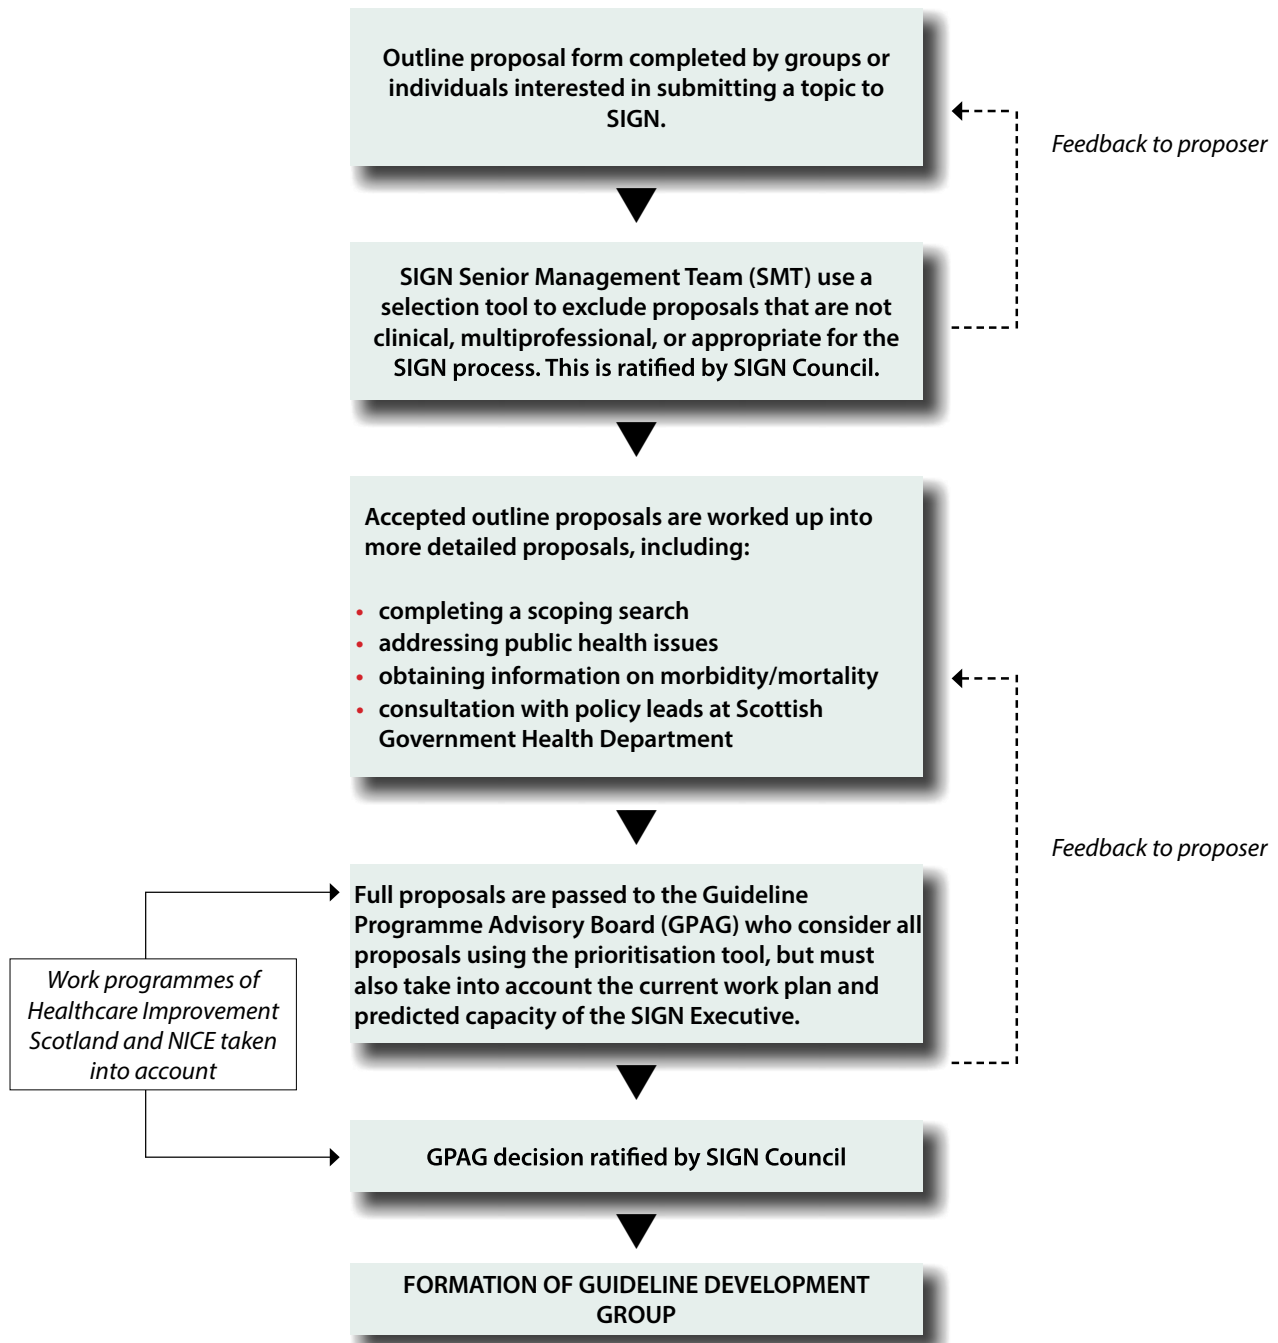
Outline proposal form completed by groups or individuals interested in submitting a topic to SIGN.

Feedback to proposer

SIGN Senior Management Team (SMT) use a selection tool to exclude proposals that are not clinical, multiprofessional, or appropriate for the SIGN process. This is ratified by SIGN Council.

Accepted outline proposals are worked up into more detailed proposals, including:

- completing a scoping search
- addressing public health issues
- obtaining information on morbidity/mortality
- consultation with policy leads at Scottish Government Health Department

Feedback to proposer

Work programmes of Healthcare Improvement Scotland and NICE taken into account

Full proposals are passed to the Guideline Programme Advisory Board (GPAG) who consider all proposals using the prioritisation tool, but must also take into account the current work plan and predicted capacity of the SIGN Executive.

GPAG decision ratified by SIGN Council

FORMATION OF GUIDELINE DEVELOPMENT GROUP